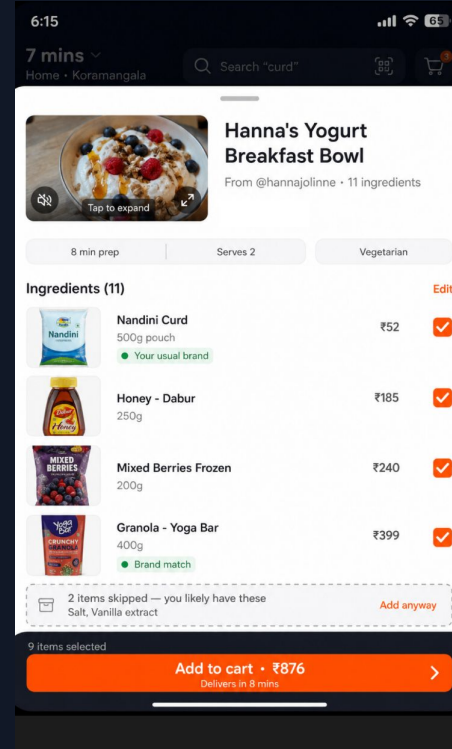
6:15 65

7 mins
Home • Koramangala

Search "curd"

Hanna's Yogurt Breakfast Bowl

From @hannajolinne • 11 ingredients

Tap to expand

8 min prep | Serves 2 | Vegetarian

Ingredients (11) Edit

Nandini Curd
500g pouch
Your usual brand
₹52

Honey - Dabur
250g
₹185

Mixed Berries Frozen
200g
₹240

Granola - Yoga Bar
400g
Brand match
₹399

2 items skipped — you likely have these
Salt, Vanilla extract
Add anyway

9 items selected

Add to cart • ₹876
Delivers in 8 mins